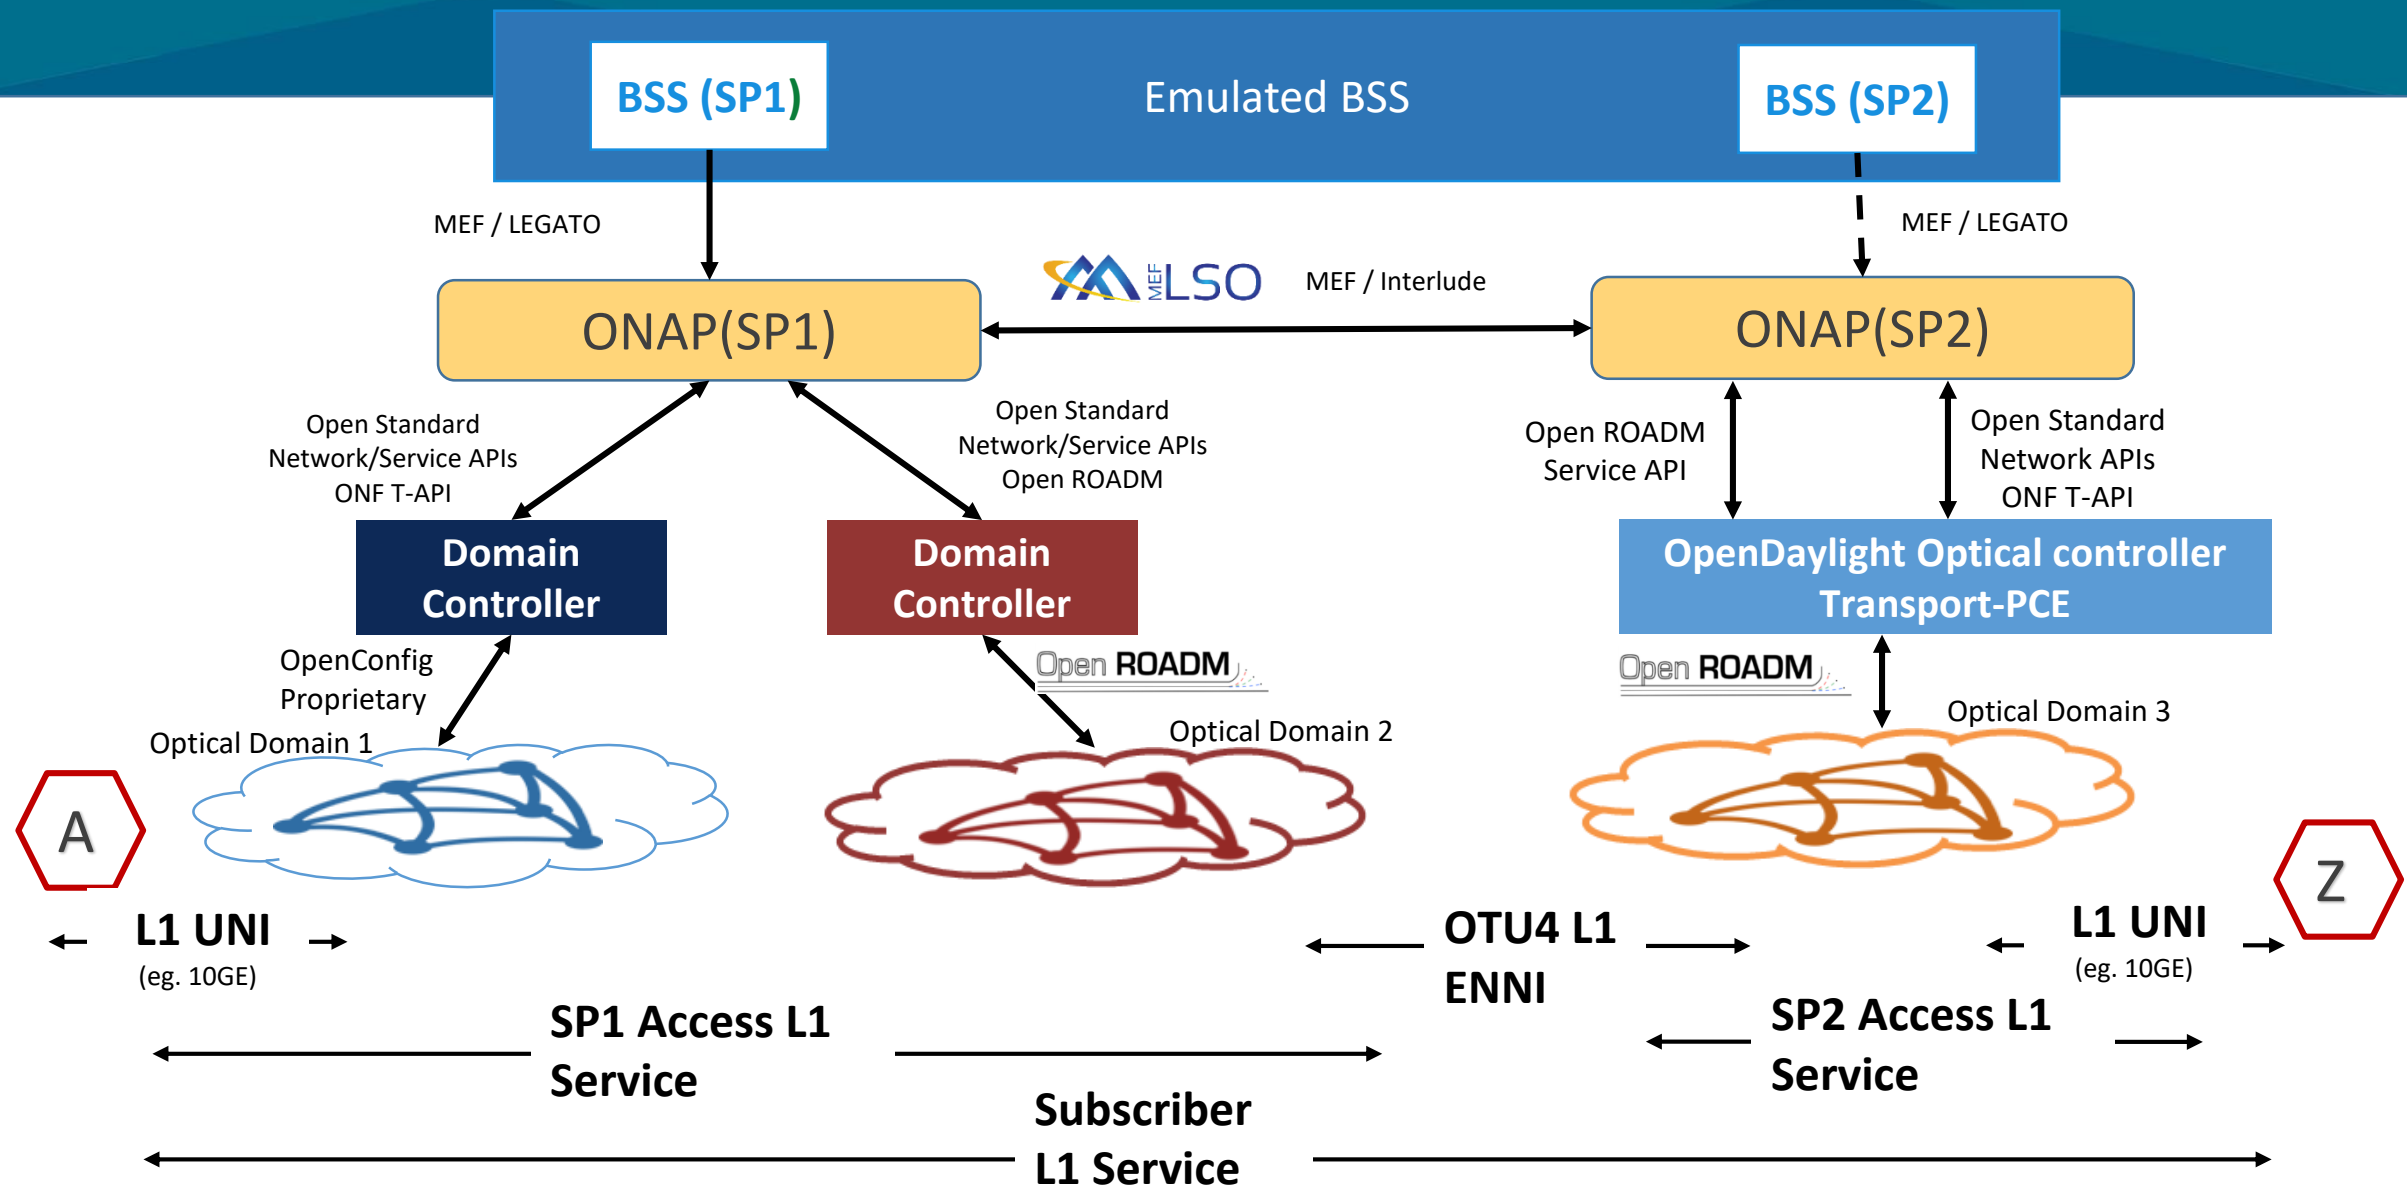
BSS (SP1)

Emulated BSS

BSS (SP2)

MEF / LEGATO

MEF / LEGATO

MEF LSO

MEF / Interlude

ONAP(SP1)

ONAP(SP2)

Open Standard Network/Service APIs ONF T-API

Open Standard Network/Service APIs Open ROADM

Open ROADM Service API

Open Standard Network APIs ONF T-API

Domain Controller

Domain Controller

OpenDaylight Optical controller Transport-PCE

OpenConfig Proprietary

Open ROADM

Open ROADM

Optical Domain 1

Optical Domain 2

Optical Domain 3

A

Z

L1 UNI
(eg. 10GE)

OTU4 L1 ENNI

L1 UNI
(eg. 10GE)

SP1 Access L1 Service

SP2 Access L1 Service

Subscriber L1 Service